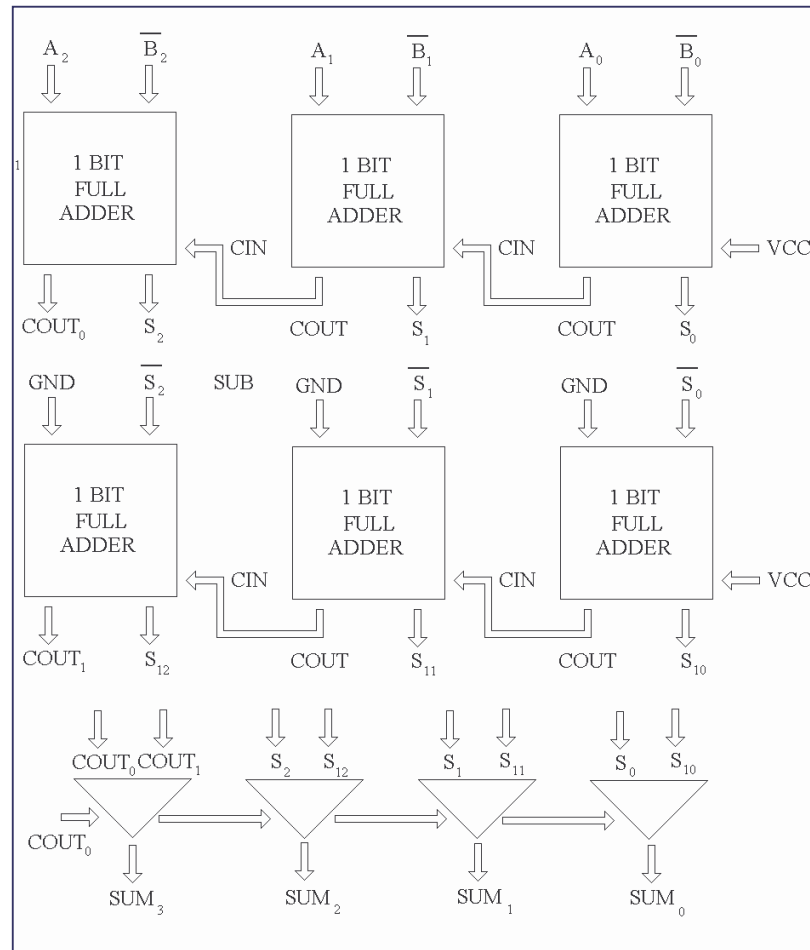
$A_2$ $\overline{B}_2$ $A_1$ $\overline{B}_1$ $A_0$ $\overline{B}_0$

1

1 BIT FULL ADDER

1 BIT FULL ADDER

1 BIT FULL ADDER

CIN CIN VCC

$COUT_0$ $S_2$ COUT $S_1$ COUT $S_0$

GND $\overline{S}_2$ SUB GND $\overline{S}_1$ GND $\overline{S}_0$

1 BIT FULL ADDER

1 BIT FULL ADDER

1 BIT FULL ADDER

CIN CIN VCC

$COUT_1$ $S_{12}$ COUT $S_{11}$ COUT $S_{10}$

$COUT_0$ $COUT_1$ $S_2$ $S_{12}$ $S_1$ $S_{11}$ $S_0$ $S_{10}$

$COUT_0$

$SUM_3$ $SUM_2$ $SUM_1$ $SUM_0$